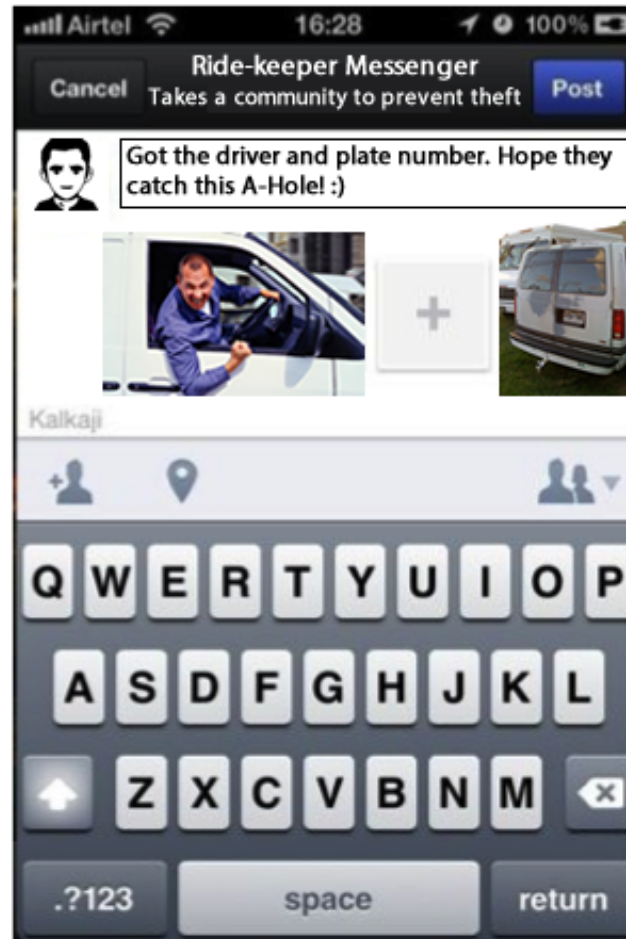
Airtel 16:28 100%

Cancel Ride-keeper Messenger Takes a community to prevent theft Post

Got the driver and plate number. Hope they catch this A-Hole! :)

+

Kalkaji

Q W E R T Y U I O P
A S D F G H J K L
Z X C V B N M
.?123 space return